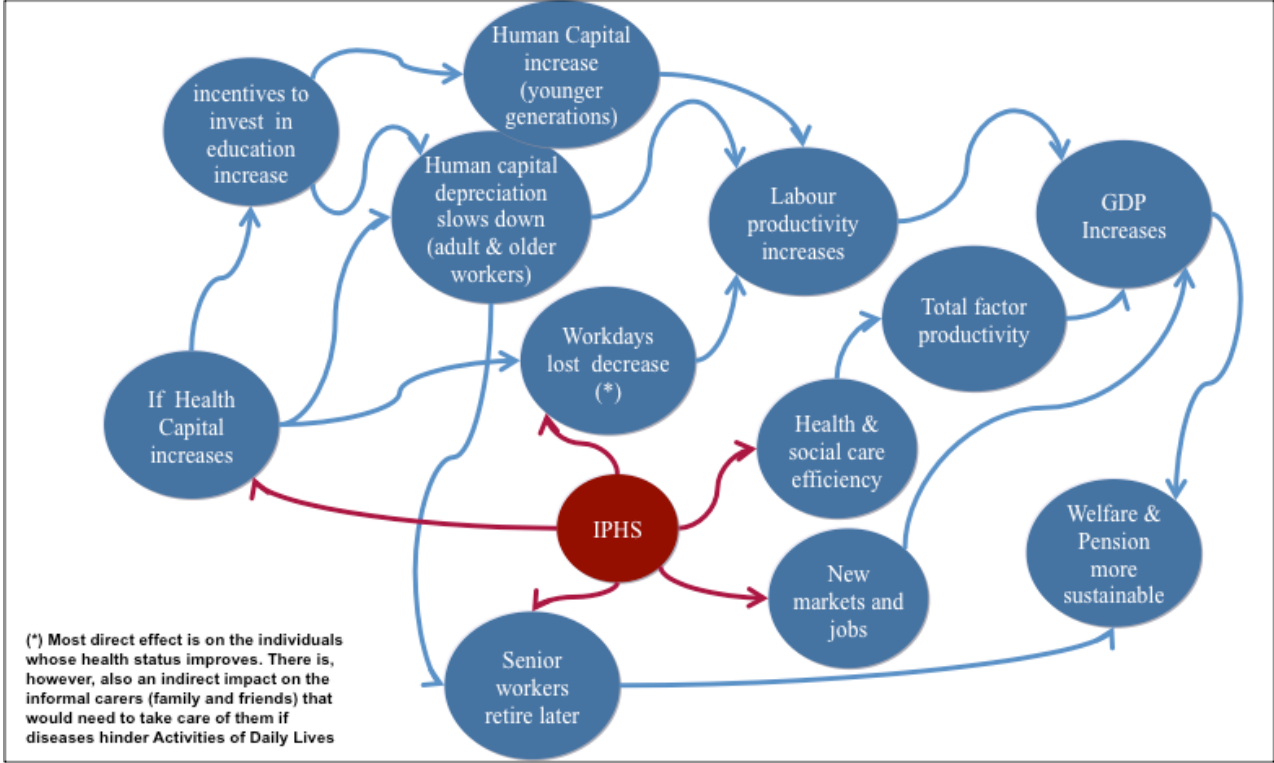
Human Capital increase (younger generations)

incentives to invest in education increase

Human capital depreciation slows down (adult & older workers)

Labour productivity increases

GDP Increases

Total factor productivity

Workdays lost decrease (*)

If Health Capital increases

Health & social care efficiency

IPHS

Welfare & Pension more sustainable

New markets and jobs

Senior workers retire later

(*) Most direct effect is on the individuals whose health status improves. There is, however, also an indirect impact on the informal carers (family and friends) that would need to take care of them if diseases hinder Activities of Daily Lives